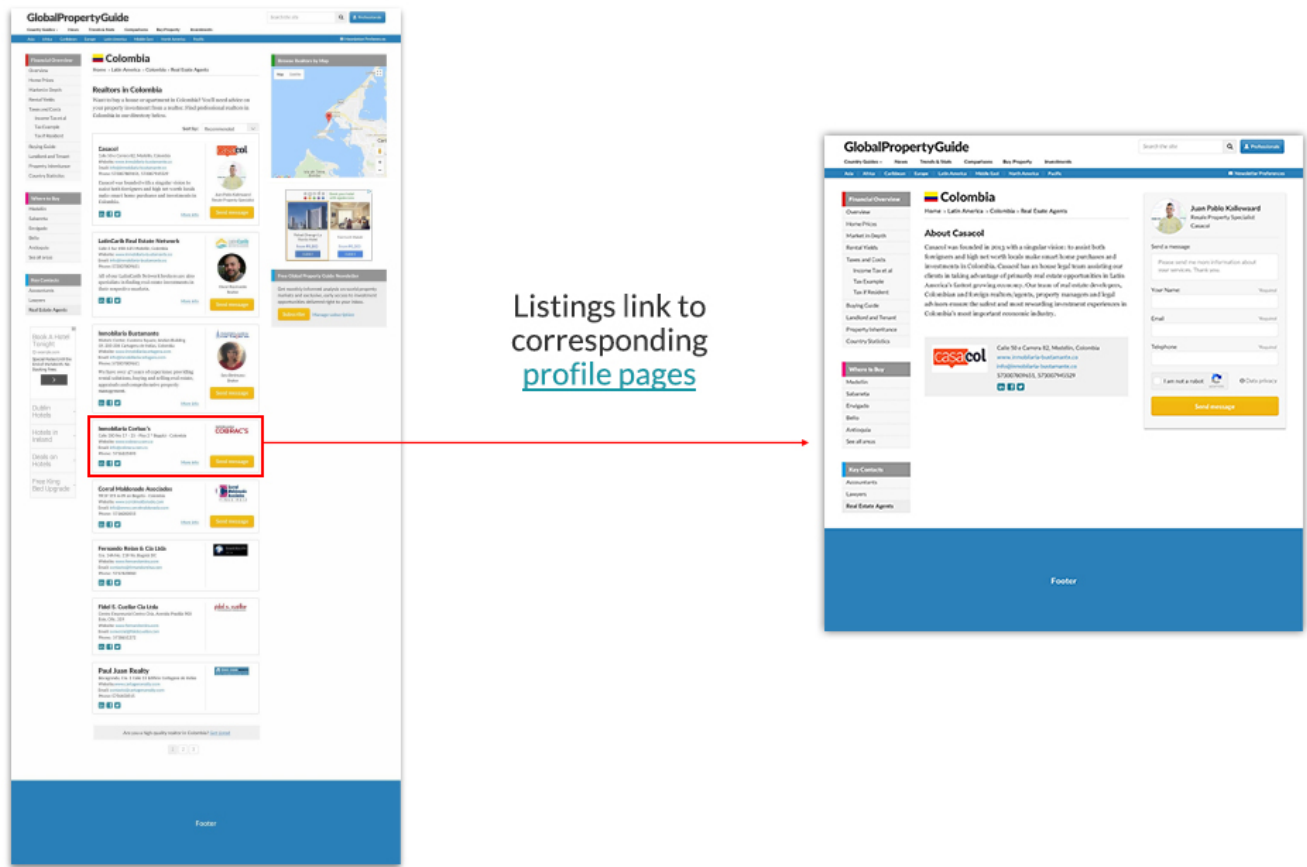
GlobalPropertyGuide

Colombia

Home › Latin America › Colombia › Real Estate Agents

Realtors in Colombia

Want to buy a house or apartment in Colombia? You'll need advice on your property investment from a realtor. Find professional realtors in Colombia in our directory below.

Casacol

LatinCarib Real Estate Network

Inmobiliaria Bustamante

Inmobiliaria Corbac's

Send message

Coral Maldonado Asociados

Fernando Reina & Cia Ltda

Fidel E. Cuellar Cia Ltda

Paul Juan Realty

Financial Overview

Where to Buy

Key Contacts

Footer

Listings link to corresponding profile pages

GlobalPropertyGuide

Search the site

Professionals

Country Guides · News · Trends & Stats · Comparisons · Buy Property · Investments

Asia · Africa · Caribbean · Europe · Latin America · Middle East · North America · Pacific

Newsletter Preferences

Financial Overview
Overview
Home Prices
Market in Depth
Rental Yields
Taxes and Costs
Income Tax et al
Tax Example
Tax if Resident
Buying Guide
Landlord and Tenant
Property Inheritance
Country Statistics

Where to Buy
Medellin
Sabaneta
Envigado
Bello
Antioquia
See all areas

Key Contacts
Accountants
Lawyers
Real Estate Agents

Colombia

Home › Latin America › Colombia › Real Estate Agents

About Casacol

Casacol was founded in 2013 with a singular vision: to assist both foreigners and high net worth locals make smart home purchases and investments in Colombia. Casacol has an house legal team assisting our clients in taking advantage of primarily real estate opportunities in Latin America's fastest growing economy. Our team of real estate developers, Colombian and foreign realtors/agents, property managers and legal advisors ensure the safest and most rewarding investment experiences in Colombia's most important economic industry.

casacol

Calle 50 x Carrera 82, Medellin, Colombia
www.inmobiliaria-bustamante.co
info@inmobiliaria-bustamante.co
573007809655, 573007945529

Juan Pablo Kalleward
Resale Property Specialist
Casacol

Send a message
Please send me more information about your services. Thank you.

Your Name
Required

Email
Required

Telephone
Required

I am not a robot

Data privacy

Send message

Footer